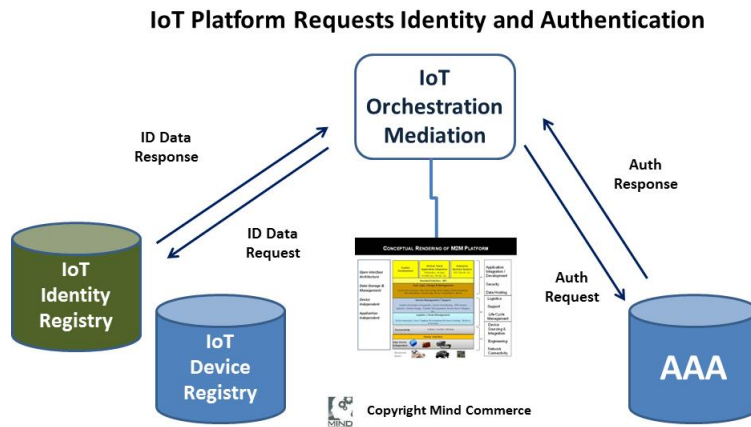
IoT Platform Requests Identity and Authentication

IoT Orchestration Mediation

ID Data Response

ID Data Request

Auth Response

Auth Request

IoT Identity Registry

IoT Device Registry

AAA

Conceptual Rendering of M2M Platform

Open Interface Architecture

Data Storage & Management

Device Independent

Application Independent

Application Integration / Development

Security

Data Analytics

Logistics

Support

Life Cycle Management

Device Certification & Integration

Engineering

Network Connectivity

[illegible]

MIND

Copyright Mind Commerce